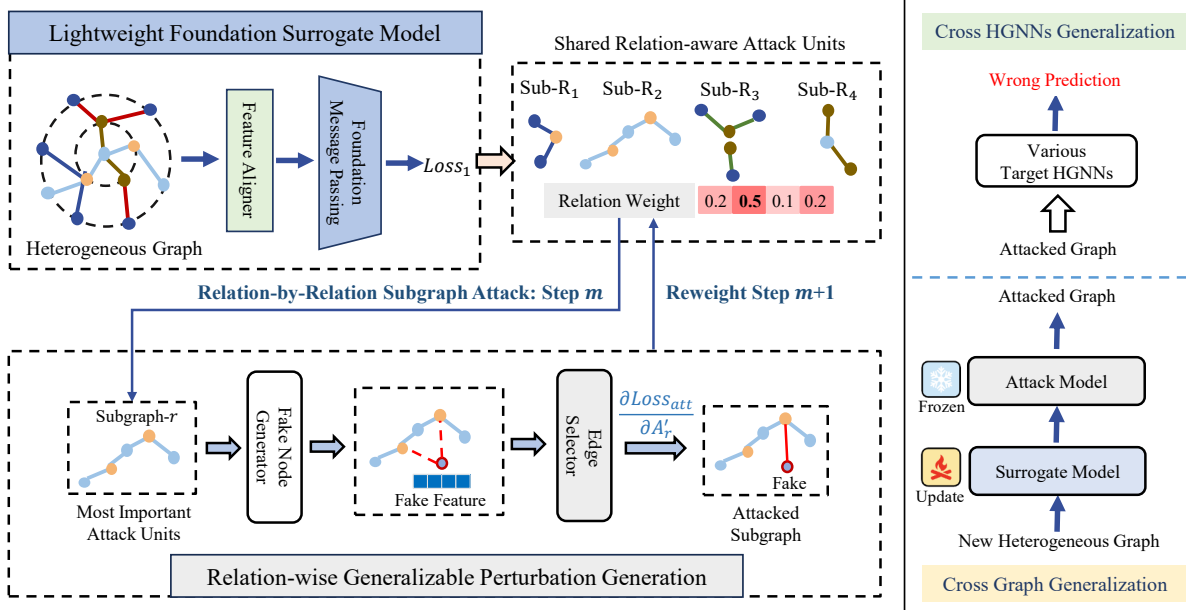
Lightweight Foundation Surrogate Model

Heterogeneous Graph

Feature Aligner

Foundation Message Passing

$Loss_1$

Shared Relation-aware Attack Units

Sub-R$_1$

Sub-R$_2$

Sub-R$_3$

Sub-R$_4$

Relation Weight

| 0.2 | **0.5** | 0.1 | 0.2 |
|---|---|---|---|

Relation-by-Relation Subgraph Attack: Step $m$

Reweight Step $m$+1

Subgraph-$r$

Most Important Attack Units

Fake Node Generator

Fake Feature

Edge Selector

$\frac{\partial Loss_{att}}{\partial A_r'}$

Fake

Attacked Subgraph

Relation-wise Generalizable Perturbation Generation

Cross HGNNs Generalization

Wrong Prediction

Various Target HGNNs

Attacked Graph

Attacked Graph

Frozen

Attack Model

Update

Surrogate Model

New Heterogeneous Graph

Cross Graph Generalization